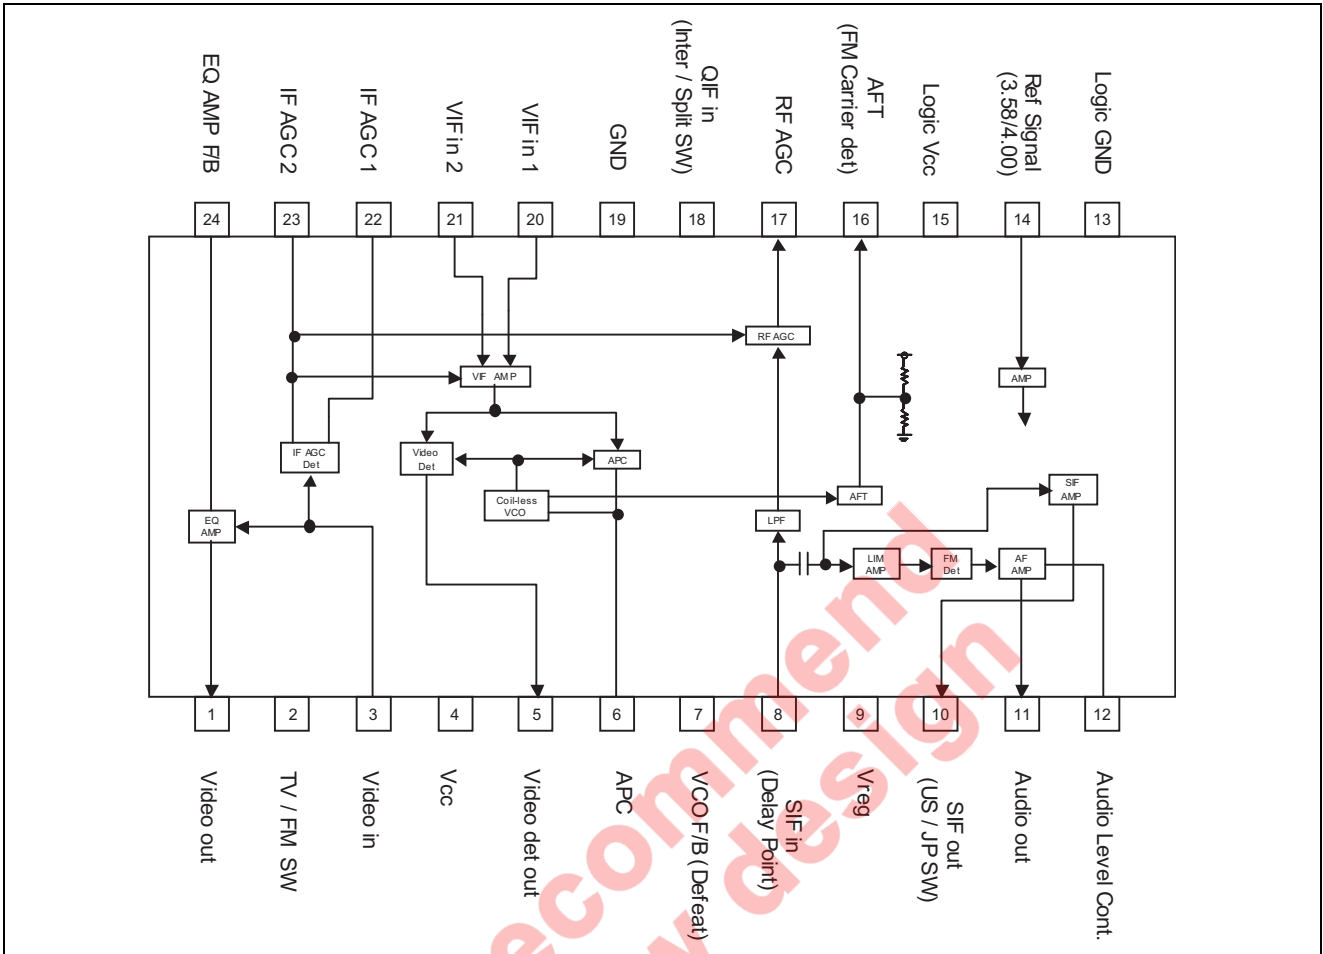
EQ AMP F/B
IF AGC 2
IF AGC 1
VIF in 2
VIF in 1
GND
QIF in
(Inter / Split SW)
RF AGC
AFT
(FM Carrier det)
Logic Vcc
Ref Signal
(3.58/4.00)
Logic GND

24 23 22 21 20 19 18 17 16 15 14 13

RF AGC
VIF AMP
AMP
IF AGC
Det
Video
Det
APC
Coil-less
VCO
AFT
SIF
AMP
EQ
AMP
LPF
LIM
AMP
FM
Det
AF
AMP

1 2 3 4 5 6 7 8 9 10 11 12

Video out
TV / FM SW
Video in
Vcc
Video det out
APC
VCO F/B (Defeat)
SIF in
(Delay Point)
Vreg
SIF out
(US / JP SW)
Audio out
Audio Level Cont.

ecommend
w design